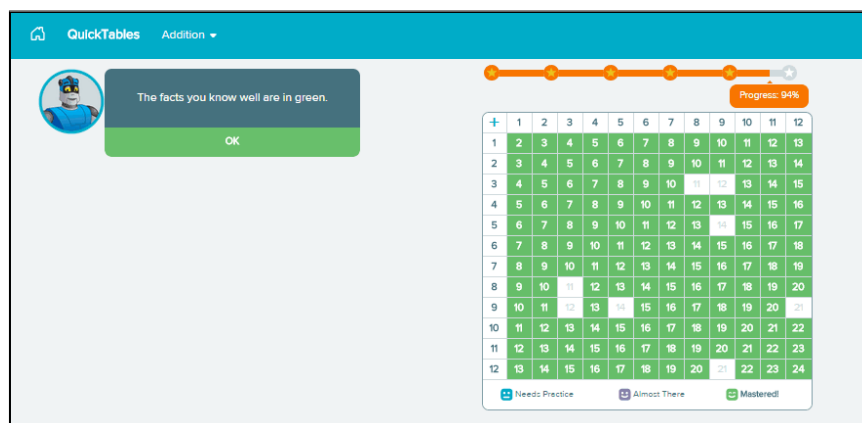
QuickTables Addition

The facts you know well are in green.

OK

Progress: 94%

| + | 1 | 2 | 3 | 4 | 5 | 6 | 7 | 8 | 9 | 10 | 11 | 12 |
|---|---|---|---|---|---|---|---|---|---|---|---|---|
| 1 | 2 | 3 | 4 | 5 | 6 | 7 | 8 | 9 | 10 | 11 | 12 | 13 |
| 2 | 3 | 4 | 5 | 6 | 7 | 8 | 9 | 10 | 11 | 12 | 13 | 14 |
| 3 | 4 | 5 | 6 | 7 | 8 | 9 | 10 | 11 | 12 | 13 | 14 | 15 |
| 4 | 5 | 6 | 7 | 8 | 9 | 10 | 11 | 12 | 13 | 14 | 15 | 16 |
| 5 | 6 | 7 | 8 | 9 | 10 | 11 | 12 | 13 | 14 | 15 | 16 | 17 |
| 6 | 7 | 8 | 9 | 10 | 11 | 12 | 13 | 14 | 15 | 16 | 17 | 18 |
| 7 | 8 | 9 | 10 | 11 | 12 | 13 | 14 | 15 | 16 | 17 | 18 | 19 |
| 8 | 9 | 10 | 11 | 12 | 13 | 14 | 15 | 16 | 17 | 18 | 19 | 20 |
| 9 | 10 | 11 | 12 | 13 | 14 | 15 | 16 | 17 | 18 | 19 | 20 | 21 |
| 10 | 11 | 12 | 13 | 14 | 15 | 16 | 17 | 18 | 19 | 20 | 21 | 22 |
| 11 | 12 | 13 | 14 | 15 | 16 | 17 | 18 | 19 | 20 | 21 | 22 | 23 |
| 12 | 13 | 14 | 15 | 16 | 17 | 18 | 19 | 20 | 21 | 22 | 23 | 24 |

Needs Practice Almost There Mastered!